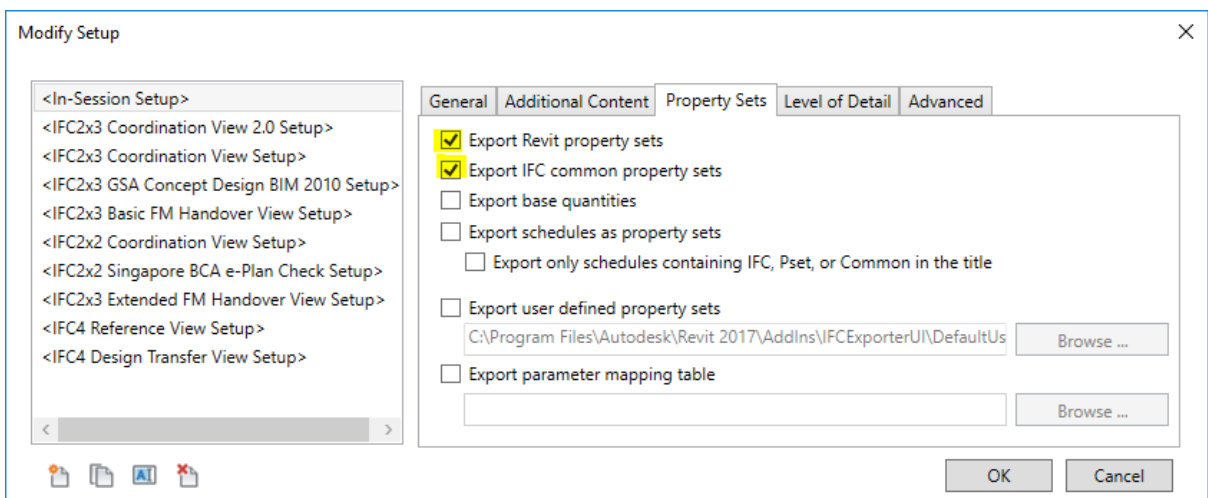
Modify Setup

<In-Session Setup>
<IFC2x3 Coordination View 2.0 Setup>
<IFC2x3 Coordination View Setup>
<IFC2x3 GSA Concept Design BIM 2010 Setup>
<IFC2x3 Basic FM Handover View Setup>
<IFC2x2 Coordination View Setup>
<IFC2x2 Singapore BCA e-Plan Check Setup>
<IFC2x3 Extended FM Handover View Setup>
<IFC4 Reference View Setup>
<IFC4 Design Transfer View Setup>

General | Additional Content | Property Sets | Level of Detail | Advanced

Export Revit property sets
Export IFC common property sets
Export base quantities
Export schedules as property sets
Export only schedules containing IFC, Pset, or Common in the title
Export user defined property sets
C:\Program Files\Autodesk\Revit 2017\AddIns\IFCExporterUI\DefaultUs
Browse ...
Export parameter mapping table
Browse ...

OK
Cancel